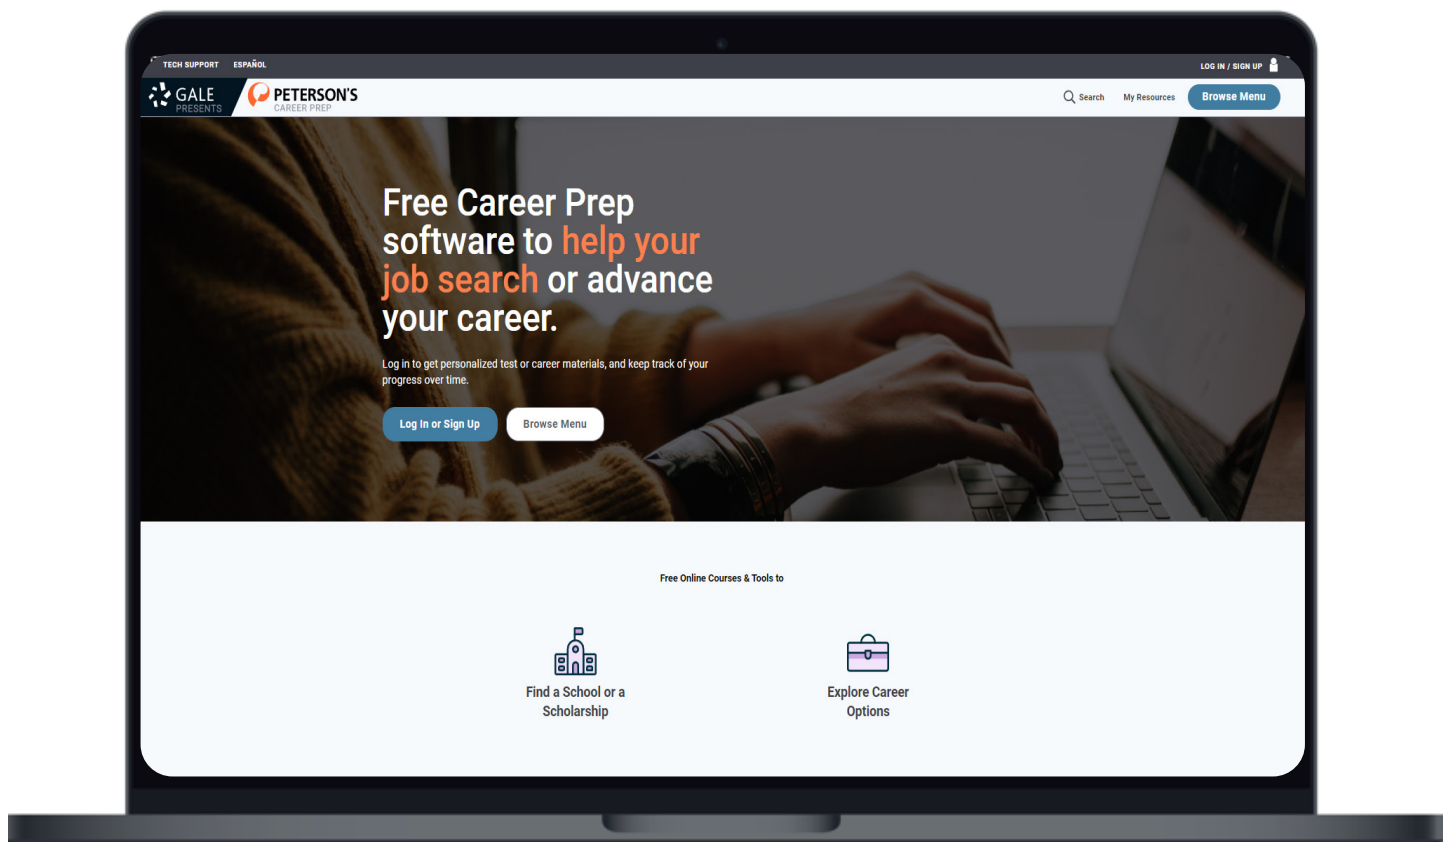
TECH SUPPORT ESPAÑOL

LOG IN / SIGN UP

GALE PRESENTS

PETERSON'S CAREER PREP

Search My Resources Browse Menu

Free Career Prep software to help your job search or advance your career.

Log in to get personalized test or career materials, and keep track of your progress over time.

Log In or Sign Up

Browse Menu

Free Online Courses & Tools to

Find a School or a Scholarship

Explore Career Options